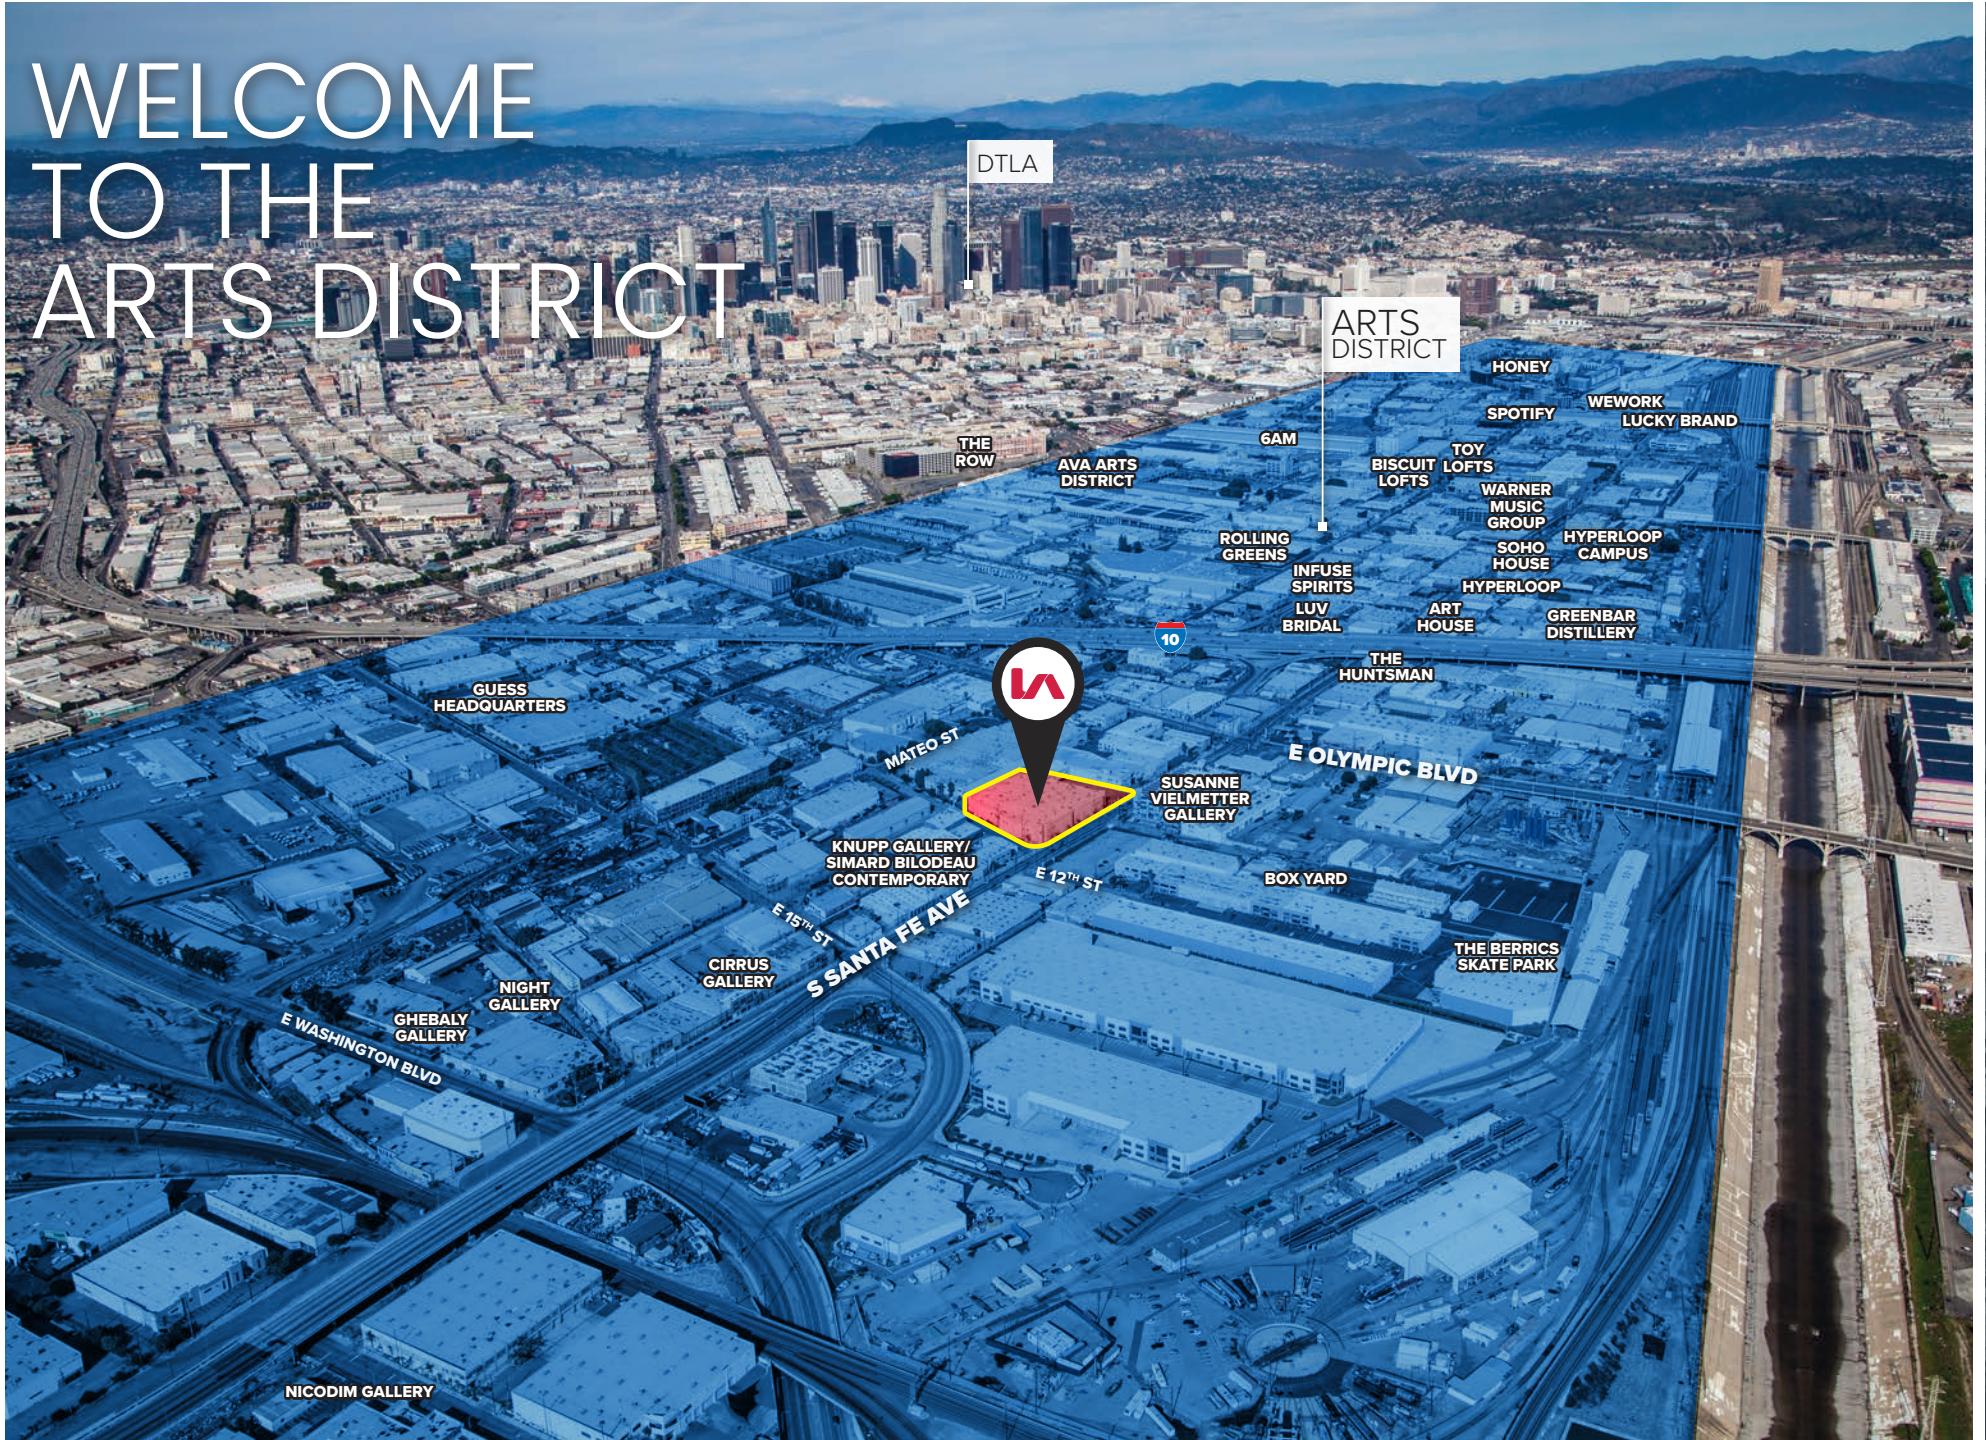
WELCOME TO THE ARTS DISTRICT

DTLA

ARTS DISTRICT

HONEY

SPOTIFY

WEWORK

LUCKY BRAND

THE ROW

AVA ARTS DISTRICT

6AM

BISCUIT LOFTS

TOY LOFTS

WARNER MUSIC GROUP

ROLLING GREENS

SOHO HOUSE

HYPERLOOP CAMPUS

INFUSE SPIRITS

HYPERLOOP

LUV BRIDAL

ART HOUSE

GREENBAR DISTILLERY

10

THE HUNTSMAN

GUESS HEADQUARTERS

MATEO ST

E OLYMPIC BLVD

SUSANNE VIELMETTER GALLERY

KNUPP GALLERY/ SIMARD BILODEAU CONTEMPORARY

E 12TH ST

BOX YARD

E 15TH ST

S SANTA FE AVE

THE BERRICS SKATE PARK

CIRRUS GALLERY

NIGHT GALLERY

GHEBALY GALLERY

E WASHINGTON BLVD

NICODIM GALLERY